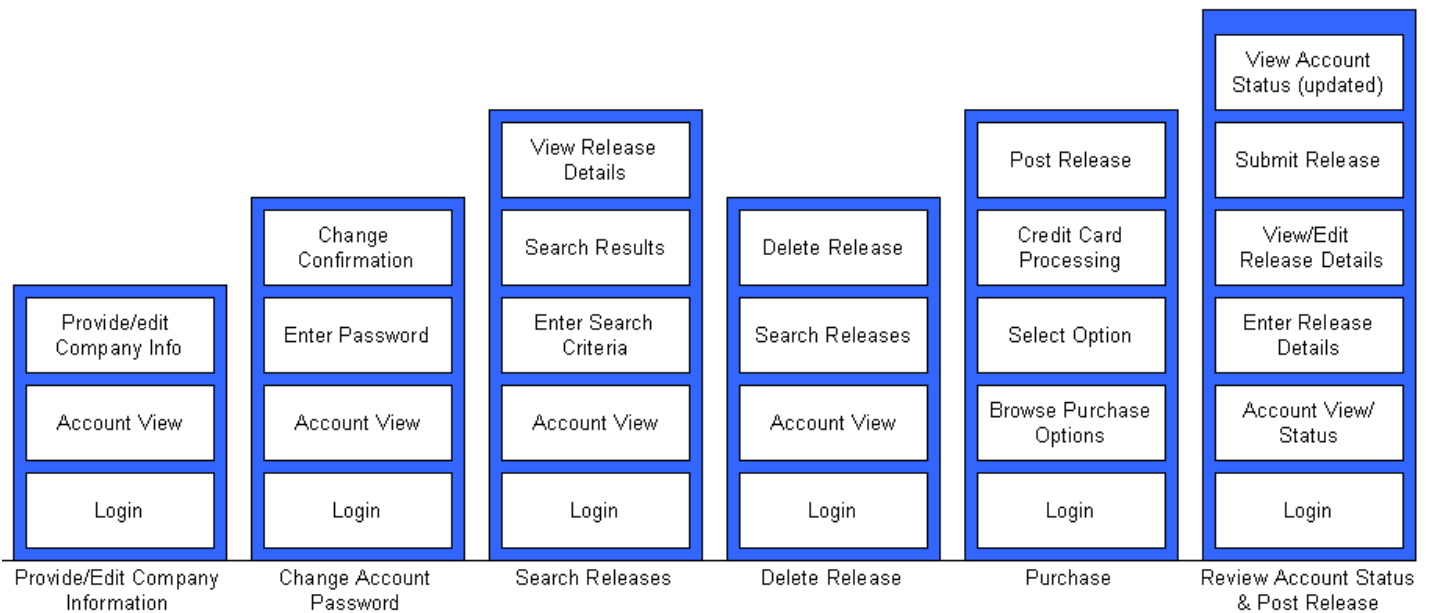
Provide/edit Company Info

Account View

Login

Provide/Edit Company Information

Change Confirmation

Enter Password

Account View

Login

Change Account Password

View Release Details

Search Results

Enter Search Criteria

Account View

Login

Search Releases

Delete Release

Search Releases

Account View

Login

Delete Release

Post Release

Credit Card Processing

Select Option

Browse Purchase Options

Login

Purchase

View Account Status (updated)

Submit Release

View/Edit Release Details

Enter Release Details

Account View/ Status

Login

Review Account Status & Post Release